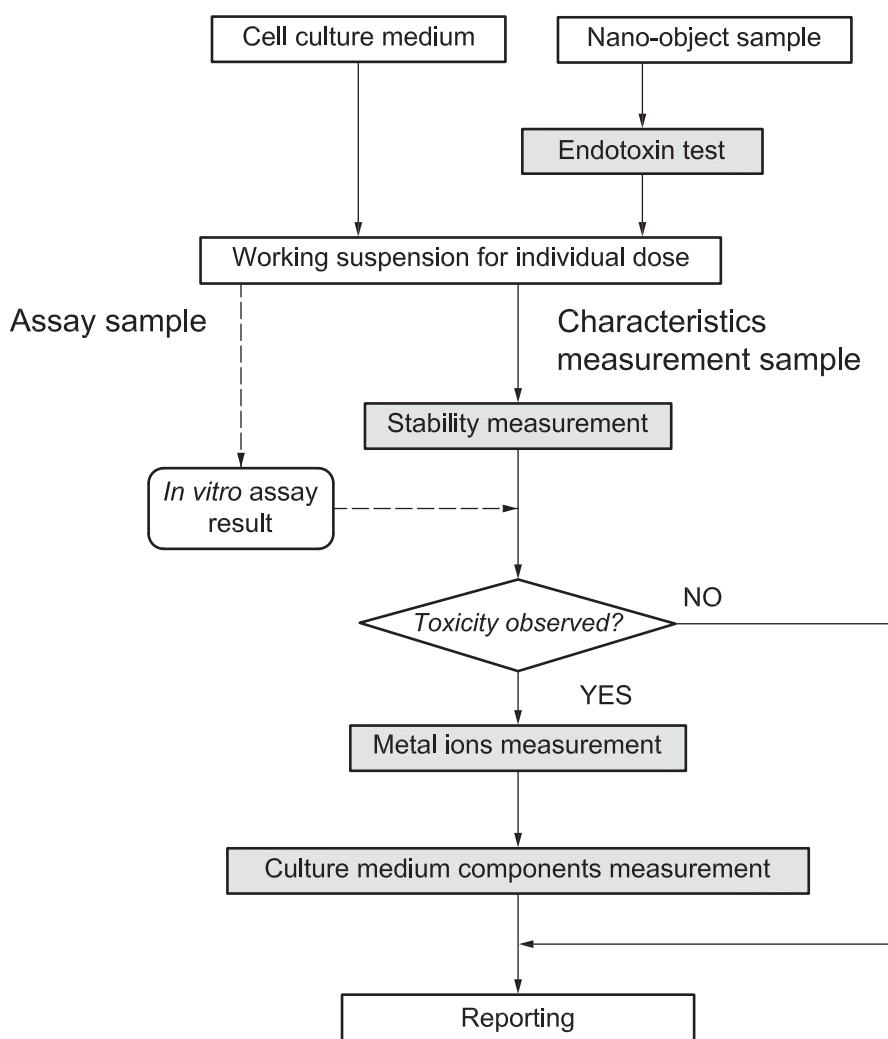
Cell culture medium

Nano-object sample

Endotoxin test

Working suspension for individual dose

Assay sample

Characteristics measurement sample

Stability measurement

In vitro assay result

Toxicity observed?

NO

YES

Metal ions measurement

Culture medium components measurement

Reporting